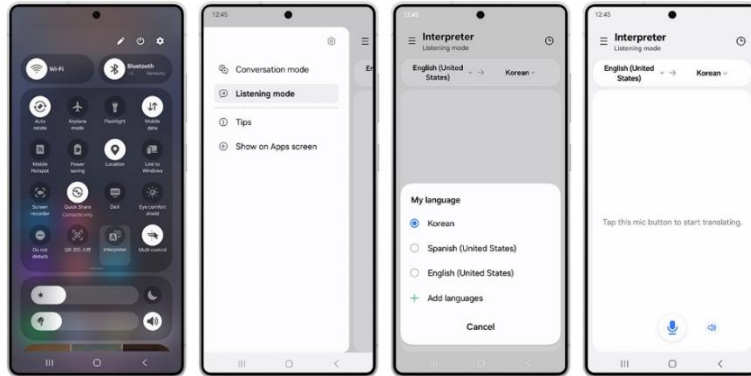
Wi-Fi

Bluetooth
Samsung

Auto rotate

Airplane mode

Flashlight

Mobile data

Mobile Hotspot

Power saving

Location

Link to Windows

Screen recorder

Quick Share
Contacts only

Dex

Eye comfort shield

Do not disturb

QR 코드 스캔

Interpreter

Multi control

12:45

Conversation mode

Listening mode

Tips

Show on Apps screen

12:45

Interpreter
Listening mode

English (United States)

Korean

My language

Korean

Spanish (United States)

English (United States)

Add languages

Cancel

12:45

Interpreter
Listening mode

English (United States)

Korean

Tap this mic button to start translating.